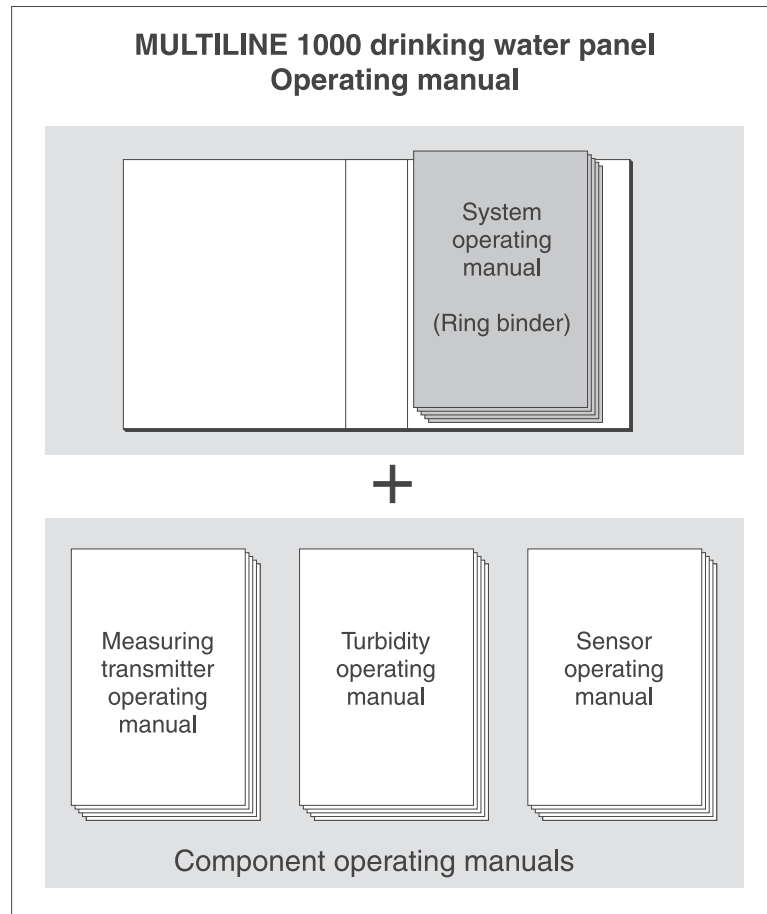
MULTILINE 1000 drinking water panel
Operating manual

System operating manual

(Ring binder)

+

Measuring transmitter operating manual

Turbidity operating manual

Sensor operating manual

Component operating manuals